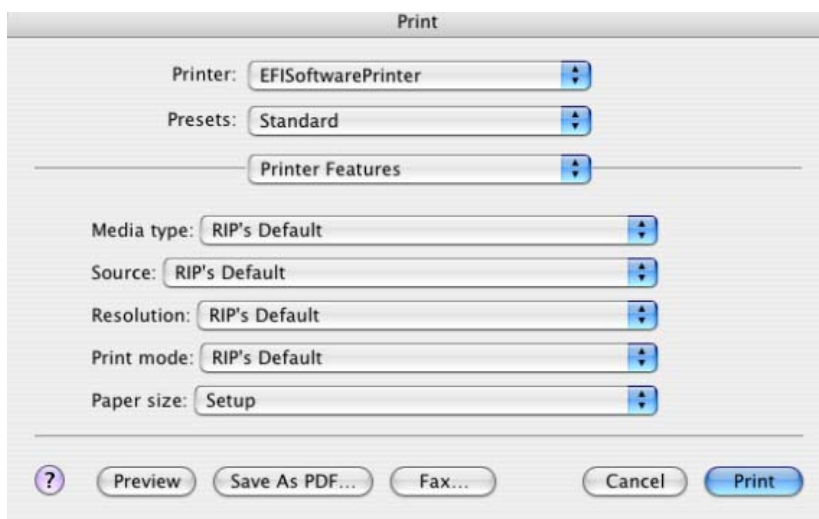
Print

Printer: EFISoftwarePrinter

Presets: Standard

Printer Features

Media type: RIP's Default

Source: RIP's Default

Resolution: RIP's Default

Print mode: RIP's Default

Paper size: Setup

?

Preview

Save As PDF...

Fax...

Cancel

Print